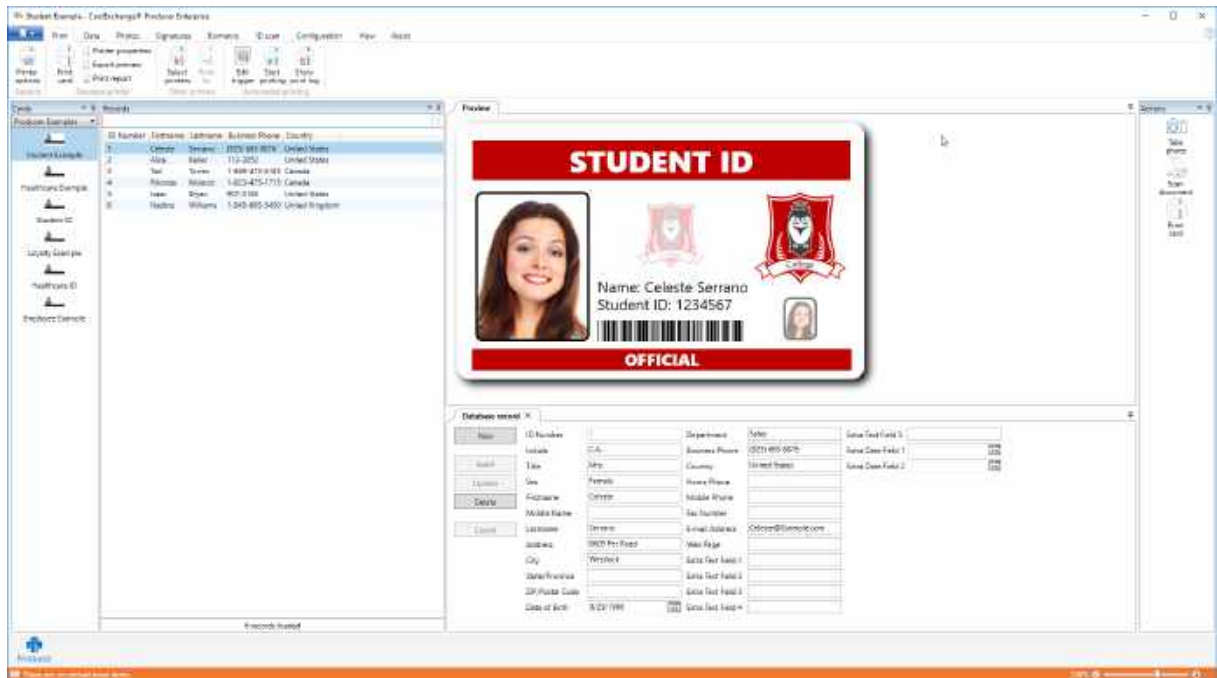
Student Example - CardExchange® Producer Enterprise

Print Data Photo Signature Biometric ID scan Configuration View Assist

Printer options | Print card | Printer properties | Export preview | Print report | Select printers | Edit trigger | Start printing | Show print log

Cards
Producer Examples

Student Example
Healthcare Example
Student ID
Loyalty Example
Healthcare ID
Employee Example

Records

| ID Number | Firstname | Lastname | Business Phone | Country |
|---|---|---|---|---|
| 1 | Celeste | Serrano | (555) 665-8876 | United States |
| 2 | Alice | Keller | 713-2052 | United States |
| 3 | Ted | Torres | 1-888-473-9165 | Canada |
| 4 | Nicholas | Watson | 1-003-475-1715 | Canada |
| 5 | Isaac | Bryan | 907-3166 | United States |
| 6 | Nadine | Williams | 1-345-665-5400 | United Kingdom |

6 records loaded

Preview

STUDENT ID
College
Name: Celeste Serrano
Student ID: 1234567
OFFICIAL

Database record

New
Insert
Update
Delete
Cancel

| ID Number | | Department | Sales | Extra Text Field 5 | |
|---|---|---|---|---|---|
| Initials | C.A. | Business Phone | (555) 665-8876 | Extra Date Field 1 | |
| Title | Mrs | Country | United States | Extra Date Field 2 | |
| Sex | Female | Home Phone | | | |
| Firstname | Celeste | Mobile Phone | | | |
| Middle Name | | Fax Number | | | |
| Lastname | Serrano | E-mail Address | Celeste@Example.com | | |
| Address | 8409 Pin Road | Web Page | | | |
| City | Westlock | Extra Text Field 1 | | | |
| State/Province | | Extra Text Field 2 | | | |
| ZIP/Postal Code | | Extra Text Field 3 | | | |
| Date of Birth | 8/23/1991 | Extra Text Field 4 | | | |

Sensors
Take photo
Scan document
Scan card

Producer